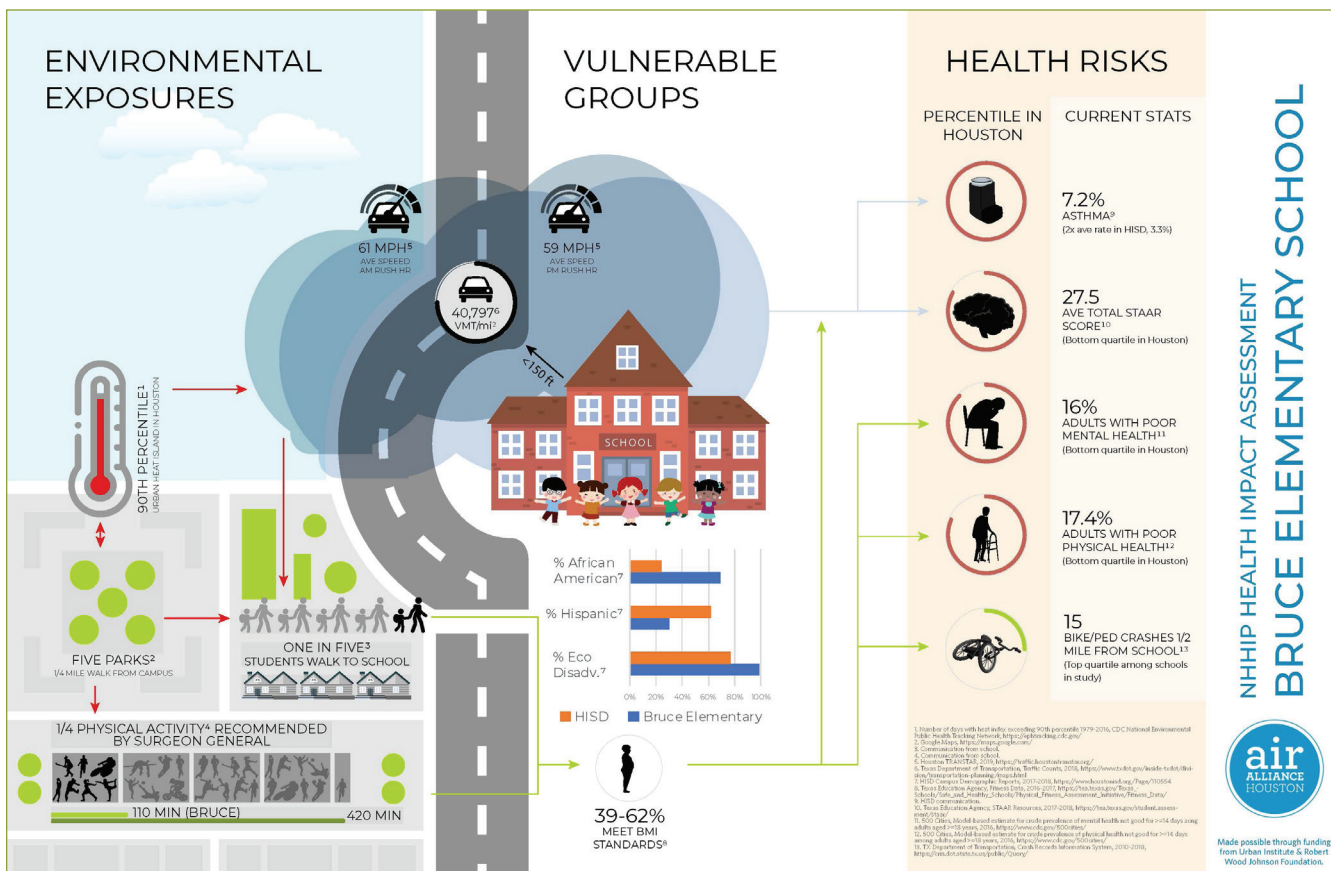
ENVIRONMENTAL EXPOSURES

VULNERABLE GROUPS

HEALTH RISKS

PERCENTILE IN HOUSTON

CURRENT STATS

61 MPH$^5$
AVE SPEED AM RUSH HR

59 MPH$^5$
AVE SPEED PM RUSH HR

40,797$^6$
VMT/mi$^2$

<150 ft

SCHOOL

90TH PERCENTILE$^1$
URBAN HEAT ISLAND IN HOUSTON

FIVE PARKS$^2$
1/4 MILE WALK FROM CAMPUS

ONE IN FIVE$^3$
STUDENTS WALK TO SCHOOL

1/4 PHYSICAL ACTIVITY$^4$ RECOMMENDED BY SURGEON GENERAL

110 MIN (BRUCE)

420 MIN

% African American$^7$

% Hispanic$^7$

% Eco Disadv.$^7$

0% 20% 40% 60% 80% 100%

HISD Bruce Elementary

39-62%
MEET BMI STANDARDS$^8$

7.2%
ASTHMA$^9$
(2x ave rate in HISD, 3.3%)

27.5
AVE TOTAL STAAR SCORE$^{10}$
(Bottom quartile in Houston)

16%
ADULTS WITH POOR MENTAL HEALTH$^{11}$
(Bottom quartile in Houston)

17.4%
ADULTS WITH POOR PHYSICAL HEALTH$^{12}$
(Bottom quartile in Houston)

15
BIKE/PED CRASHES 1/2 MILE FROM SCHOOL$^{13}$
(Top quartile among schools in study)

1. Number of days with heat index exceeding 90th percentile 1979-2016, CDC National Environmental Public Health Tracking Network, https://ephtracking.cdc.gov/
2. Google Maps, https://maps.google.com/
3. Communication from school.
4. Communication from school.
5. Houston TRANSTAR, 2019, https://traffic.houstontranstar.org/
6. Texas Department of Transportation, Traffic Counts, 2018, https://www.txdot.gov/inside-txdot/division/transportation-planning/maps.html
7. HISD Campus Demographic Reports, 2017-2018, https://www.houstonisd.org/Page/110654
8. Texas Education Agency, Fitness Data, 2016-2017, https://tea.texas.gov/Texas_Schools/Safe_and_Healthy_Schools/Physical_Fitness_Assessment_Initiative/Fitness_Data/
9. HISD communication.
10. Texas Education Agency, STAAR Resources, 2017-2018, https://tea.texas.gov/student.assessment/staar/
11. 500 Cities, Model-based estimate for crude prevalence of mental health not good for >=14 days among adults aged >=18 years, 2016, https://www.cdc.gov/500cities/
12. 500 Cities, Model-based estimate for crude prevalence of physical health not good for >=14 days among adults aged >=18 years, 2016, https://www.cdc.gov/500cities/
13. TX Department of Transportation, Crash Records Information System, 2010-2018, https://cris.dot.state.tx.us/public/Query/

NHHIP HEALTH IMPACT ASSESSMENT
BRUCE ELEMENTARY SCHOOL

air ALLIANCE HOUSTON

Made possible through funding from Urban Institute & Robert Wood Johnson Foundation.